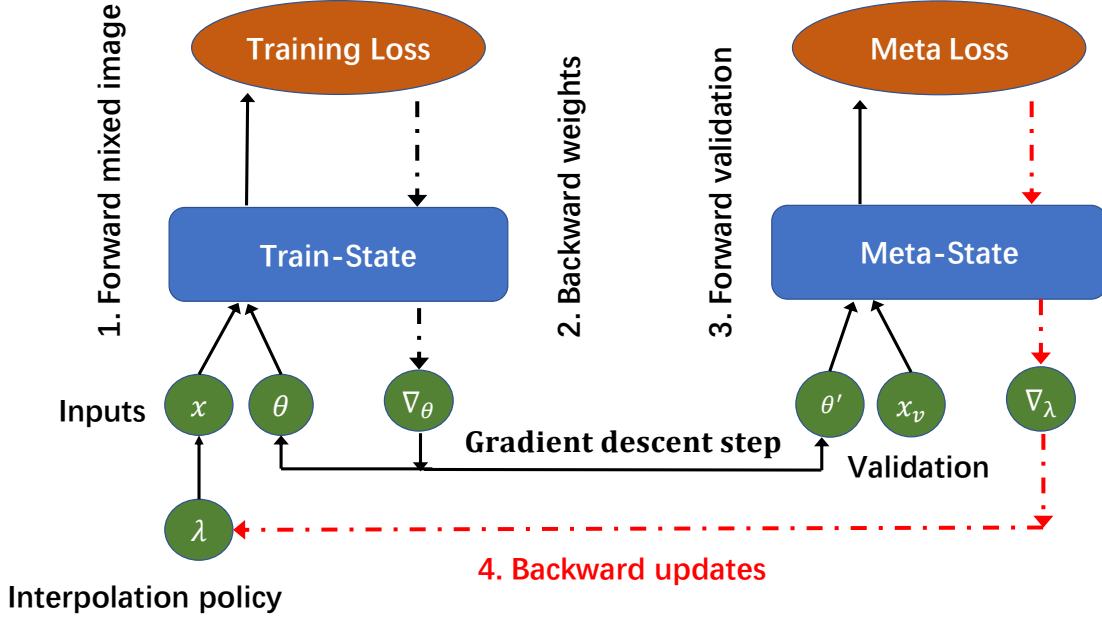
1. Forward mixed image

Training Loss

2. Backward weights

3. Forward validation

Meta Loss

Train-State

Meta-State

Inputs

$x$

$\theta$

$\nabla_\theta$

$\theta'$

$x_v$

$\nabla_\lambda$

Gradient descent step

Validation

$\lambda$

4. Backward updates

Interpolation policy